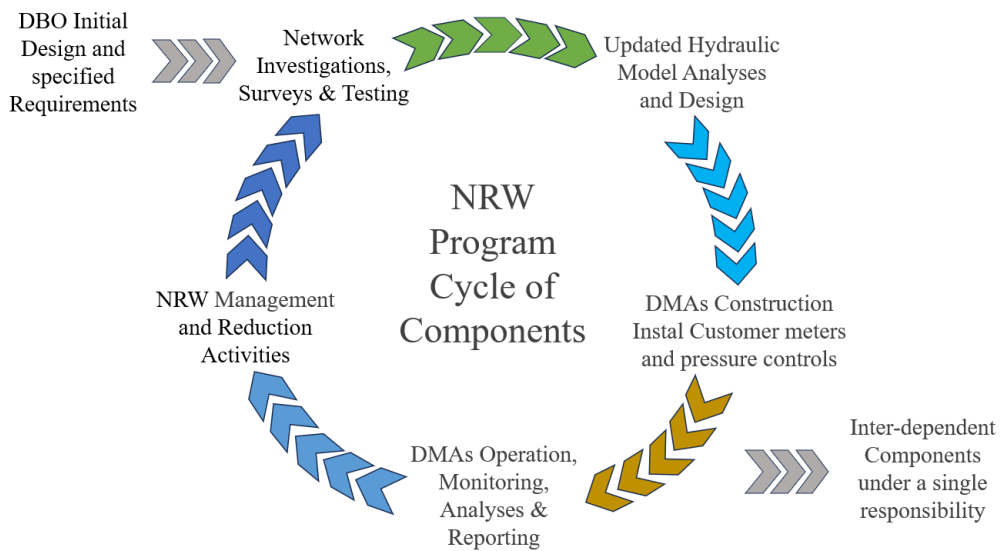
DBO Initial Design and specified Requirements

Network Investigations, Surveys & Testing

Updated Hydraulic Model Analyses and Design

NRW Program Cycle of Components

DMAs Construction Instal Customer meters and pressure controls

NRW Management and Reduction Activities

DMAs Operation, Monitoring, Analyses & Reporting

Inter-dependent Components under a single responsibility